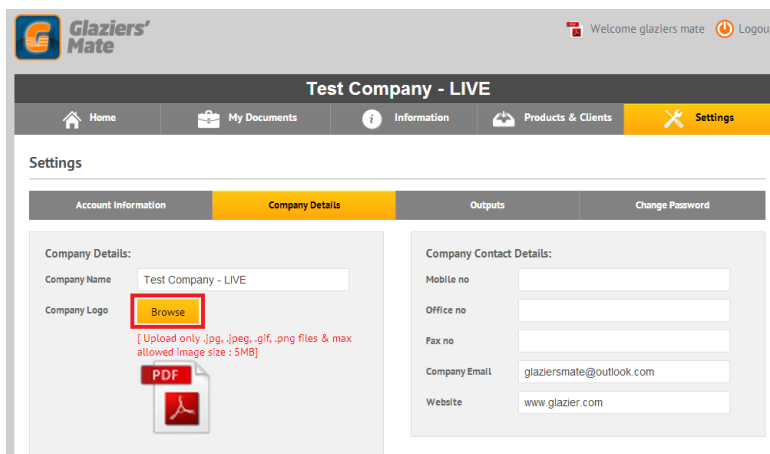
Glaziers' Mate

Welcome glaziers mate Logou

Test Company - LIVE

Home
My Documents
Information
Products & Clients
Settings

Settings

Account Information
Company Details
Outputs
Change Password

Company Details:

Company Name Test Company - LIVE

Company Logo Browse

[ Upload only .jpg, .jpeg, .gif, .png files & max allowed image size : 5MB]

PDF

Company Contact Details:

Mobile no

Office no

Fax no

Company Email glaziersmate@outlook.com

Website www.glazier.com